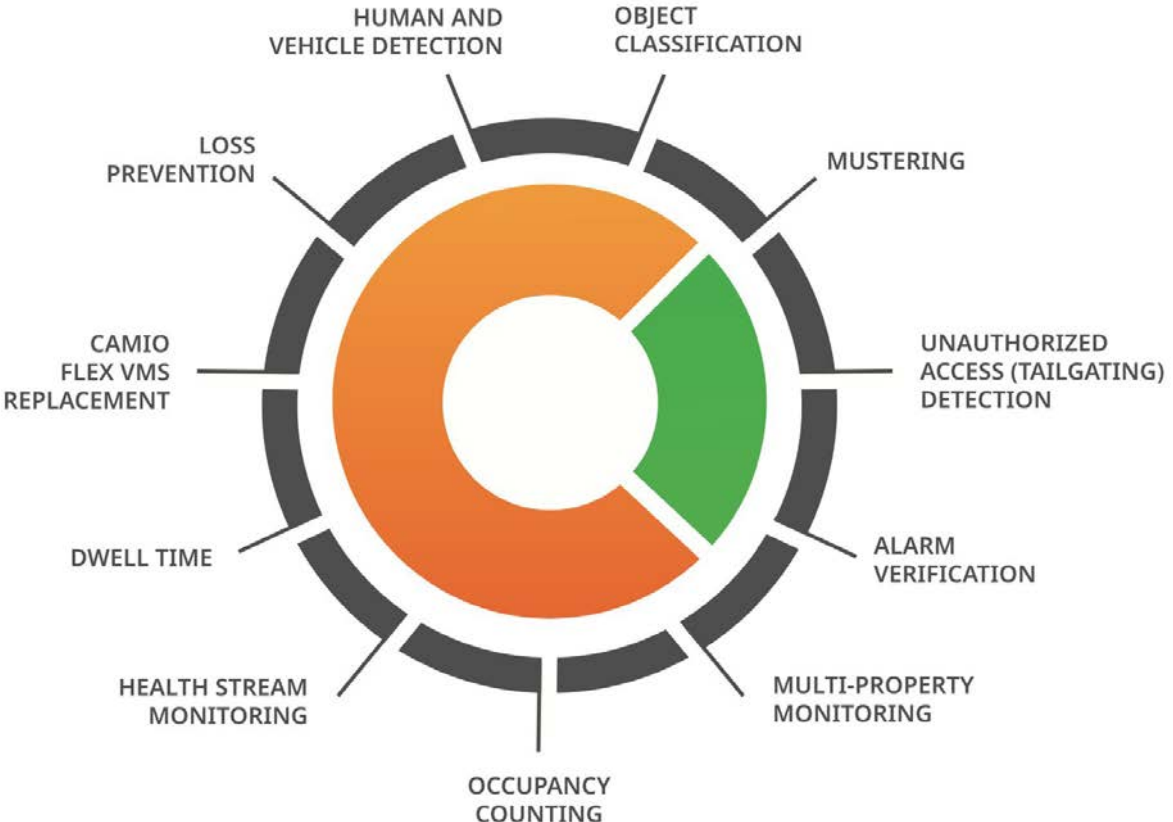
HUMAN AND VEHICLE DETECTION

OBJECT CLASSIFICATION

LOSS PREVENTION

MUSTERING

CAMIO FLEX VMS REPLACEMENT

UNAUTHORIZED ACCESS (TAILGATING) DETECTION

DWELL TIME

ALARM VERIFICATION

HEALTH STREAM MONITORING

MULTI-PROPERTY MONITORING

OCCUPANCY COUNTING